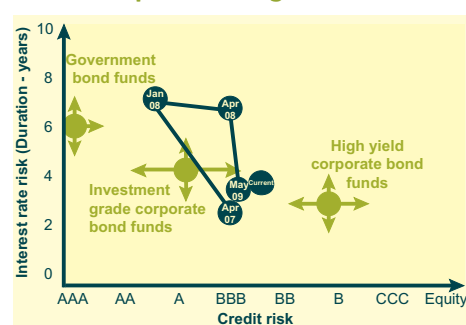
Interest rate risk (Duration - years)

10
8
6
4
2
0

Government bond funds

Jan 08

Apr 08

High yield corporate bond funds

Investment grade corporate bond funds

May 09

Current

Apr 07

AAA AA A BBB BB B CCC Equity

Credit risk